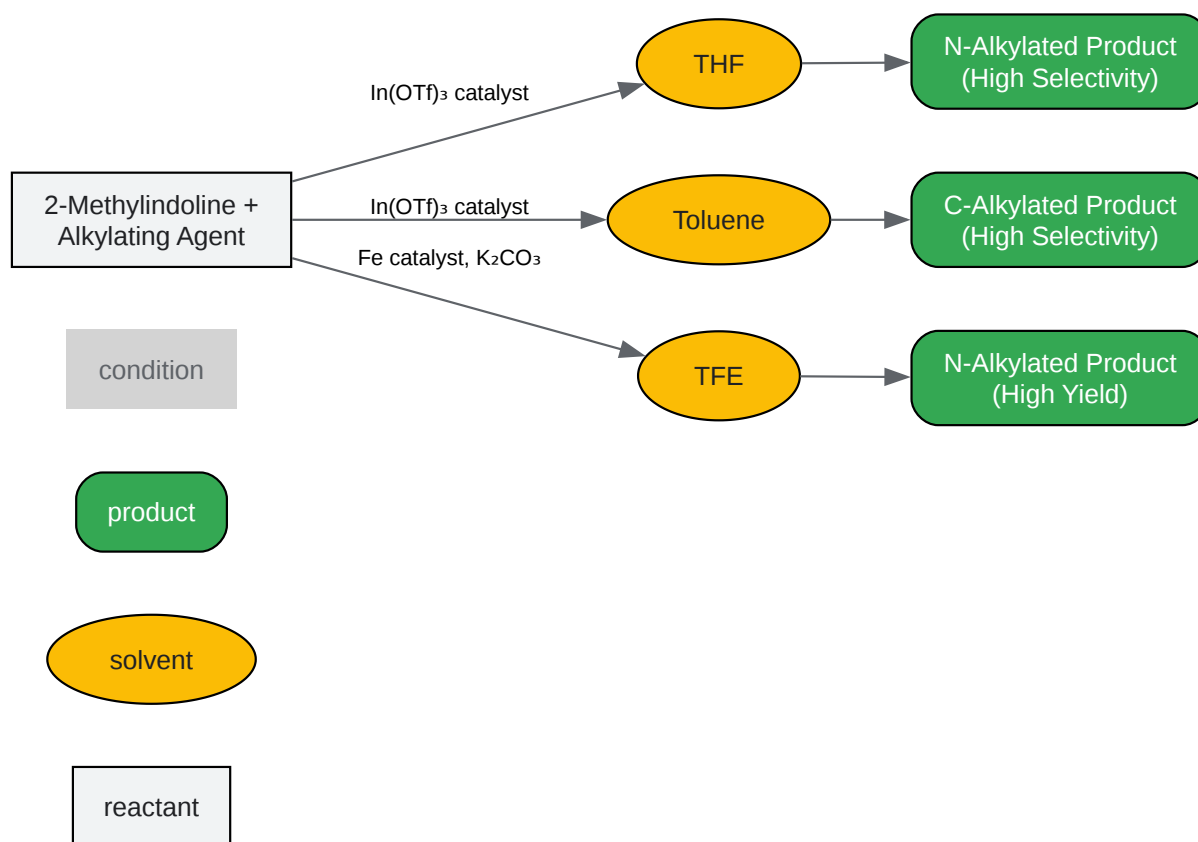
In(OTf)$_3$ catalyst

THF

N-Alkylated Product (High Selectivity)

2-Methylindoline + Alkylating Agent

In(OTf)$_3$ catalyst

Toluene

C-Alkylated Product (High Selectivity)

Fe catalyst, $K_2CO_3$

TFE

N-Alkylated Product (High Yield)

condition

product

solvent

reactant